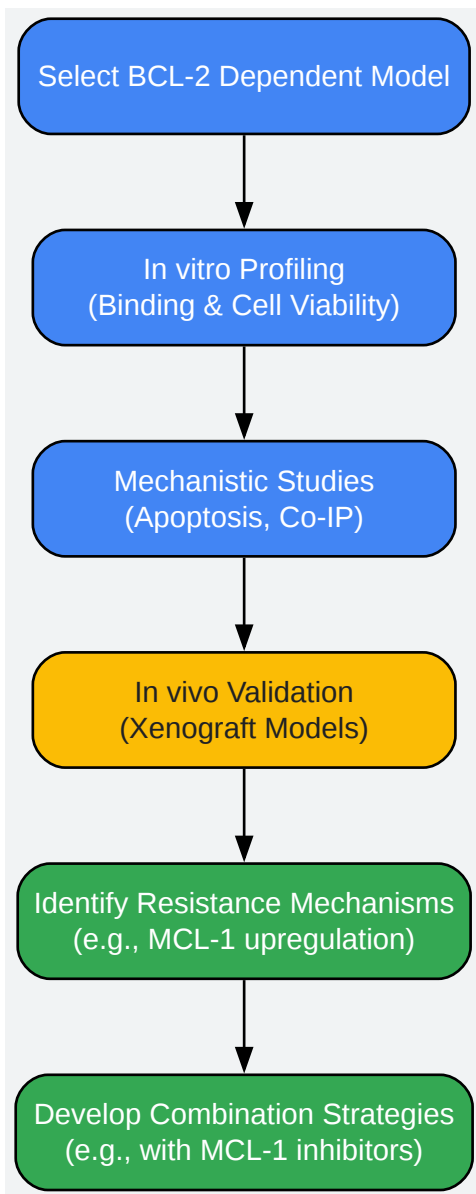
Select BCL-2 Dependent Model

In vitro Profiling
(Binding & Cell Viability)

Mechanistic Studies
(Apoptosis, Co-IP)

In vivo Validation
(Xenograft Models)

Identify Resistance Mechanisms
(e.g., MCL-1 upregulation)

Develop Combination Strategies
(e.g., with MCL-1 inhibitors)